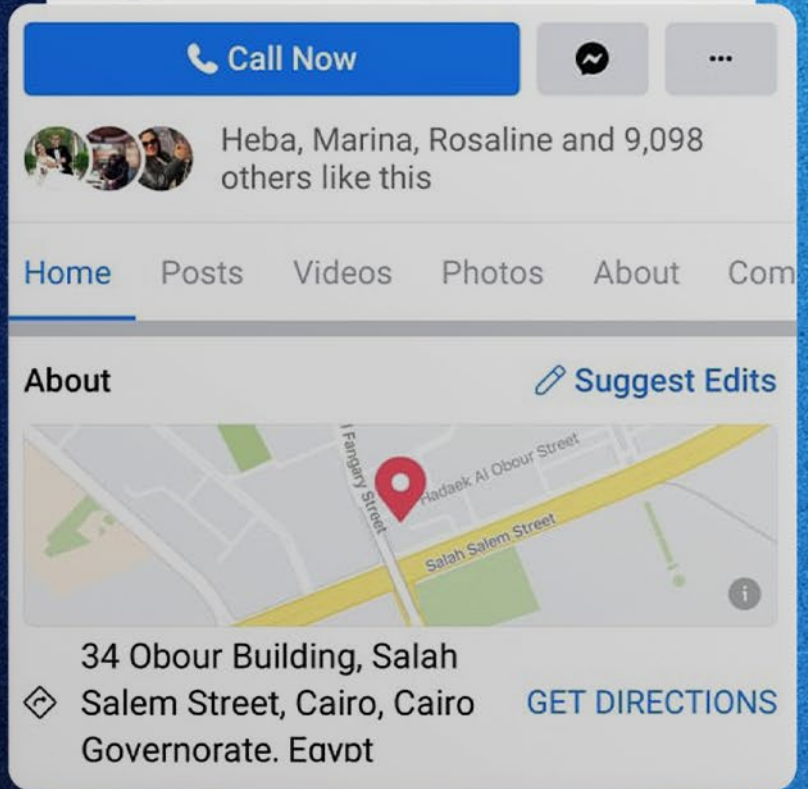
Call Now

...

Heba, Marina, Rosaline and 9,098 others like this

Home Posts Videos Photos About Com

About

Suggest Edits

l Fangary Street

Hadaek Al Obour Street

Salah Salem Street

i

34 Obour Building, Salah Salem Street, Cairo, Cairo Governorate, Egypt

GET DIRECTIONS